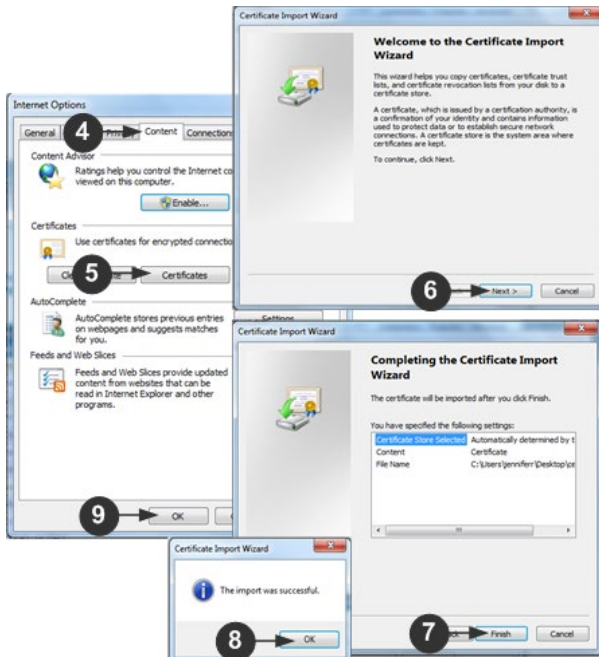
Certificate Import Wizard

Welcome to the Certificate Import Wizard

This wizard helps you copy certificates, certificate trust lists, and certificate revocation lists from your disk to a certificate store.

A certificate, which is issued by a certification authority, is a confirmation of your identity and contains information used to protect data or to establish secure network connections. A certificate store is the system area where certificates are kept.

To continue, click Next.

6 Next > Cancel

Internet Options

General 4 Content Connections

Content Advisor

Ratings help you control the Internet co viewed on this computer.

Enable...

Certificates

Use certificates for encrypted connectio

Cl 5 Certificates

AutoComplete

AutoComplete stores previous entries on webpages and suggests matches for you.

Settings

Feeds and Web Slices

Feeds and Web Slices provide updated content from websites that can be read in Internet Explorer and other programs.

9 OK

Certificate Import Wizard

Completing the Certificate Import Wizard

The certificate will be imported after you click Finish.

You have specified the following settings:

| Certificate Store Selected | Automatically determined by t |
|---|---|
| Content | Certificate |
| File Name | C:\Users\jenniferr\Desktop\ce |

Certificate Import Wizard

The import was successful.

8 OK

7 Finish Cancel